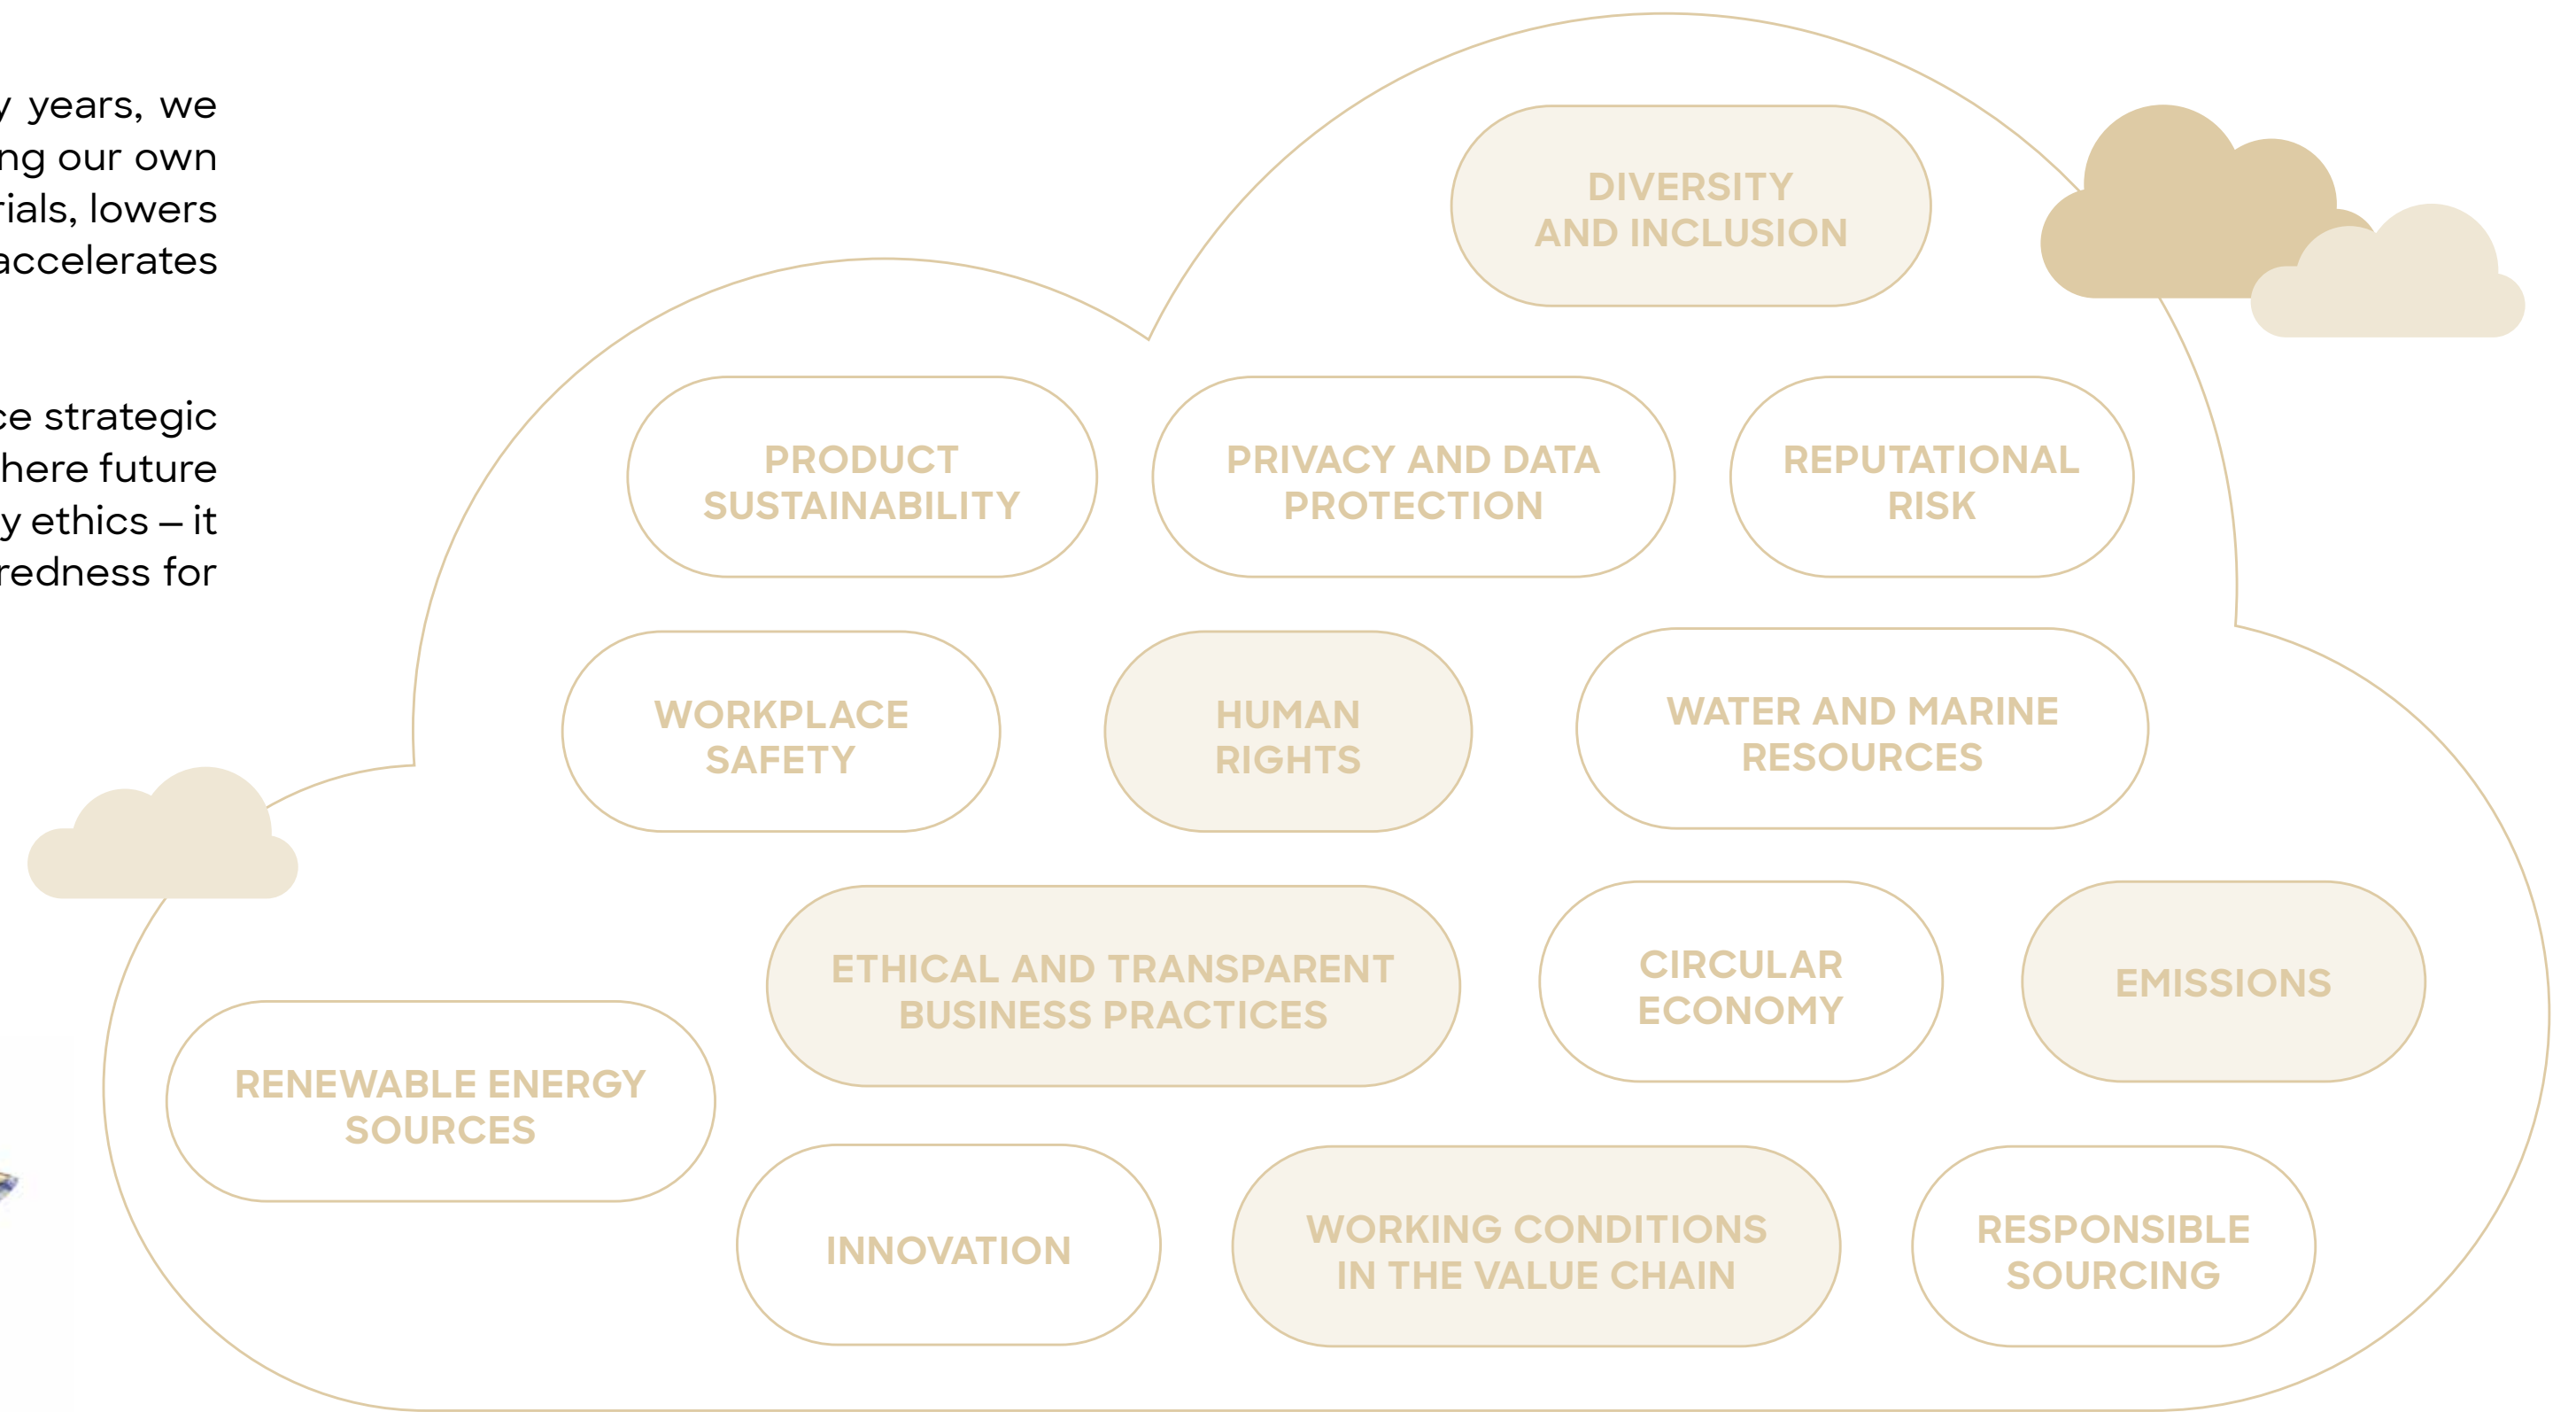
y years, we ng our own rials, lowers accelerates

ce strategic here future y ethics – it redness for

DIVERSITY AND INCLUSION

PRODUCT SUSTAINABILITY

PRIVACY AND DATA PROTECTION

REPUTATIONAL RISK

WORKPLACE SAFETY

HUMAN RIGHTS

WATER AND MARINE RESOURCES

ETHICAL AND TRANSPARENT BUSINESS PRACTICES

CIRCULAR ECONOMY

EMISSIONS

RENEWABLE ENERGY SOURCES

INNOVATION

WORKING CONDITIONS IN THE VALUE CHAIN

RESPONSIBLE SOURCING